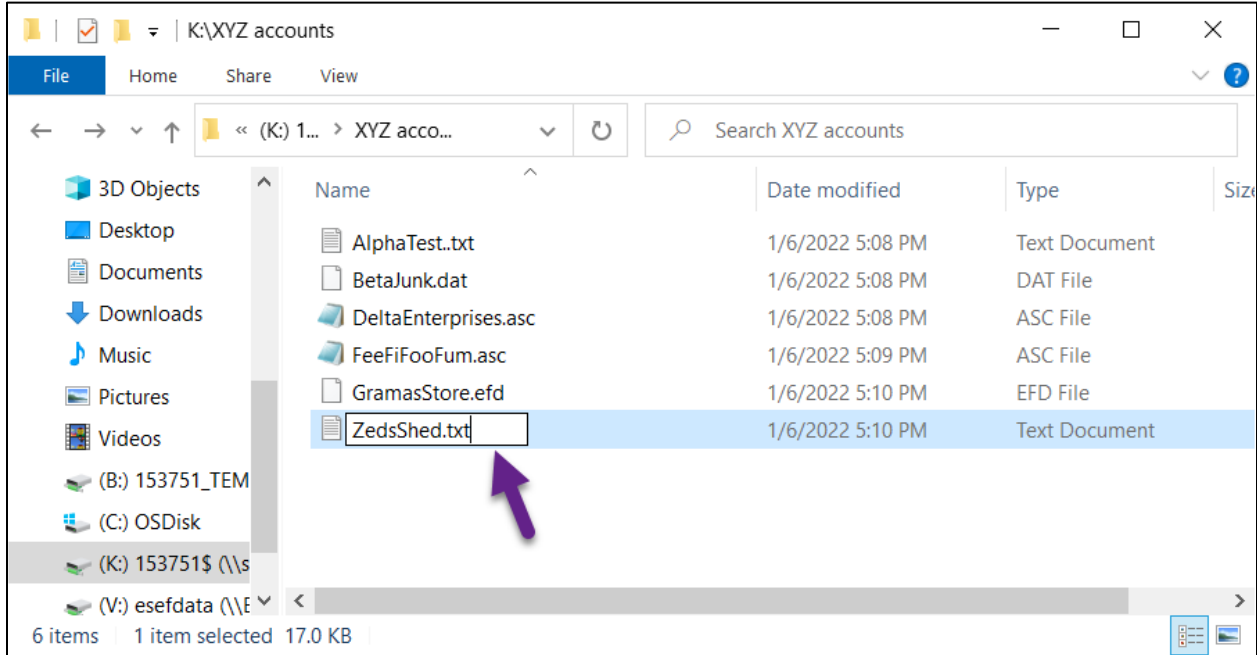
K:\XYZ accounts

File Home Share View

« (K:) 1... > XYZ acco...

Search XYZ accounts

3D Objects
Desktop
Documents
Downloads
Music
Pictures
Videos
(B:) 153751_TEM
(C:) OSDisk
(K:) 153751$ (\\s
(V:) esefdata (\\E

| Name | Date modified | Type | Size |
|---|---|---|---|
| AlphaTest..txt | 1/6/2022 5:08 PM | Text Document | |
| BetaJunk.dat | 1/6/2022 5:08 PM | DAT File | |
| DeltaEnterprises.asc | 1/6/2022 5:08 PM | ASC File | |
| FeeFiFooFum.asc | 1/6/2022 5:09 PM | ASC File | |
| GramasStore.efd | 1/6/2022 5:10 PM | EFD File | |
| ZedsShed.txt | 1/6/2022 5:10 PM | Text Document | |

6 items | 1 item selected 17.0 KB